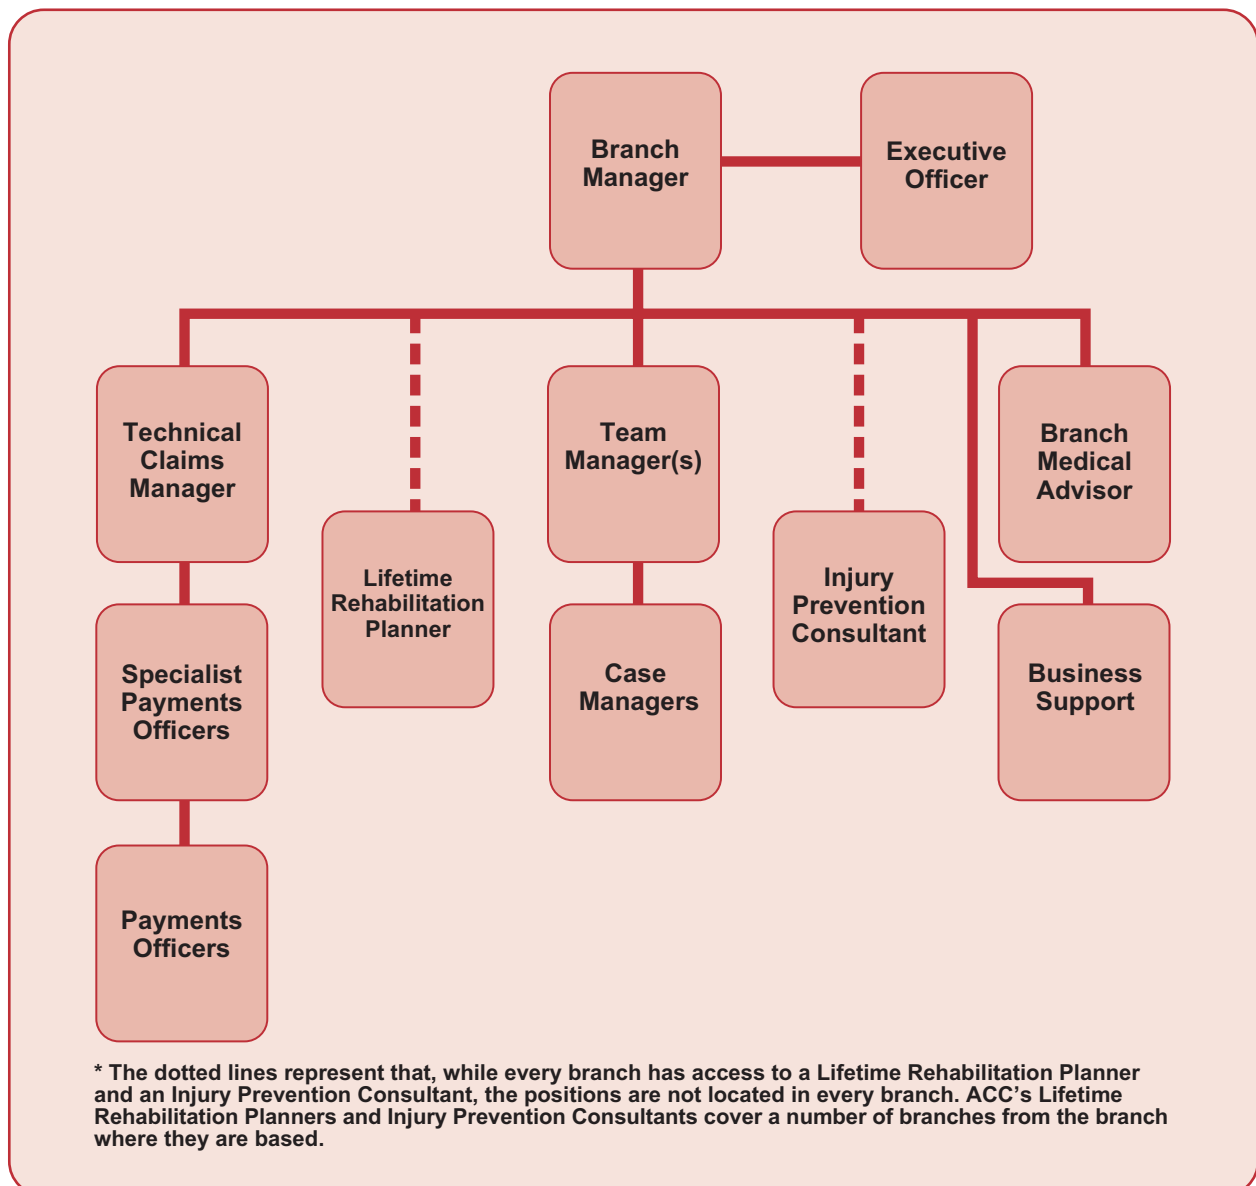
Branch Manager

Executive Officer

Technical Claims Manager

Lifetime Rehabilitation Planner

Team Manager(s)

Injury Prevention Consultant

Branch Medical Advisor

Specialist Payments Officers

Case Managers

Business Support

Payments Officers

* The dotted lines represent that, while every branch has access to a Lifetime Rehabilitation Planner and an Injury Prevention Consultant, the positions are not located in every branch. ACC's Lifetime Rehabilitation Planners and Injury Prevention Consultants cover a number of branches from the branch where they are based.